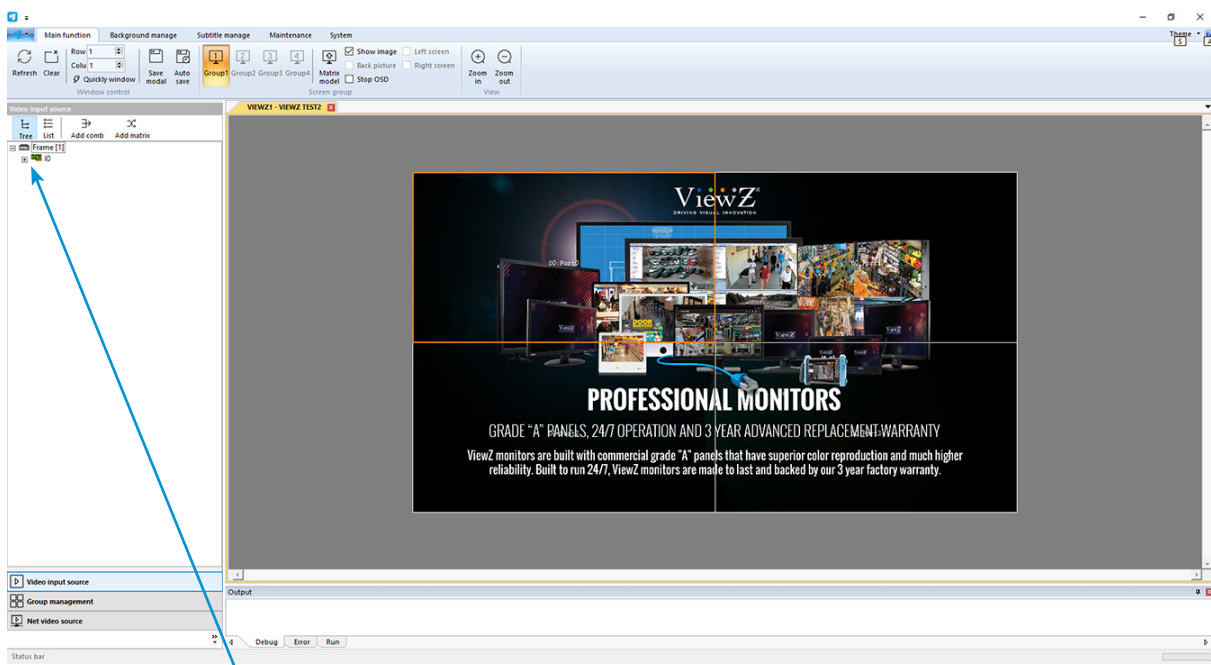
Main function Background manage Subtitle manage Maintenance System

Theme

Refresh Clear Row 1 Colu 1 Quickly window Window control

Save modal Auto save

Group1 Group2 Group3 Group4

Matrix model Show image Back picture Stop OSD Left screen Right screen Screen group

Zoom in Zoom out View

Video input source

Tree List Add comb Add matrix

Frame [1]
I0

VIEWZ1 - VIEWZ TEST2

ViewZ
DRIVING VISUAL INNOVATION

PROFESSIONAL MONITORS

GRADE "A" PANELS, 24/7 OPERATION AND 3 YEAR ADVANCED REPLACEMENT WARRANTY

ViewZ monitors are built with commercial grade "A" panels that have superior color reproduction and much higher reliability. Built to run 24/7, ViewZ monitors are made to last and backed by our 3 year factory warranty.

Video input source

Group management

Net video source

Output

Debug Error Run

Status bar